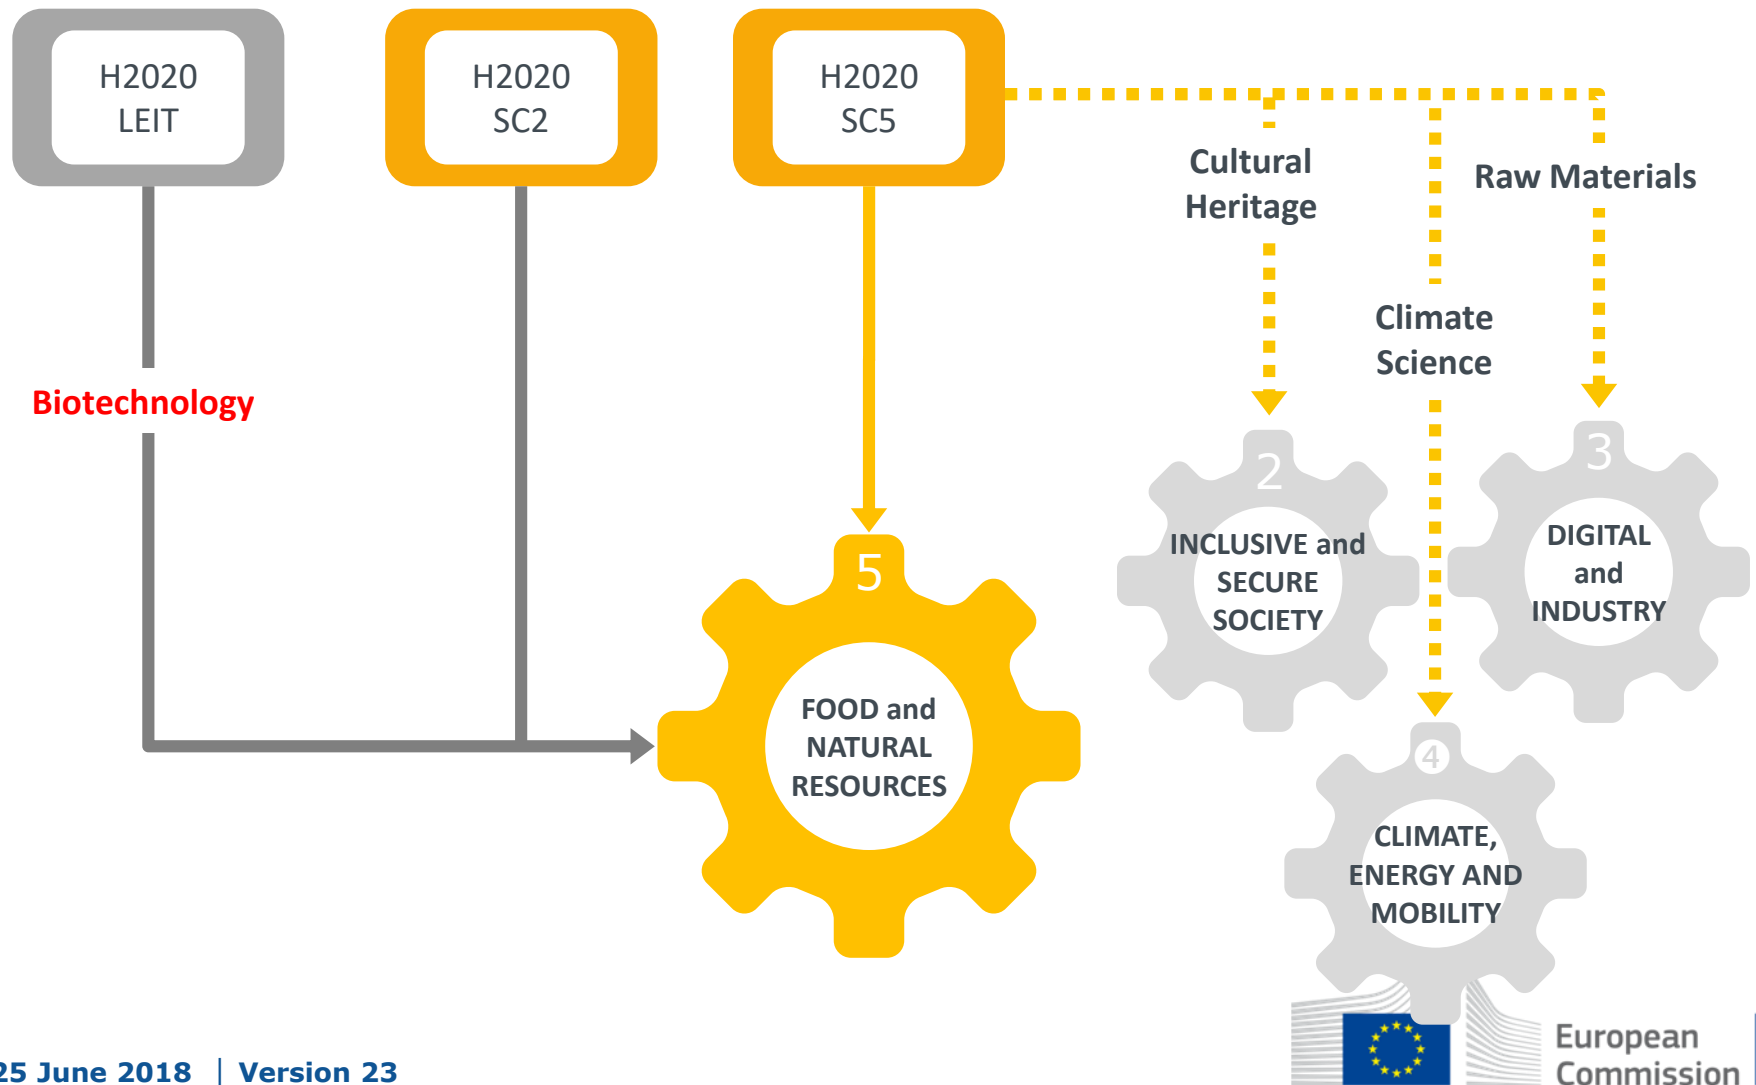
H2020
LEIT

H2020
SC2

H2020
SC5

Cultural Heritage

Raw Materials

Climate Science

Biotechnology

2
INCLUSIVE and SECURE SOCIETY

3
DIGITAL and INDUSTRY

5
FOOD and NATURAL RESOURCES

4
CLIMATE, ENERGY AND MOBILITY

25 June 2018 | Version 23

European Commission